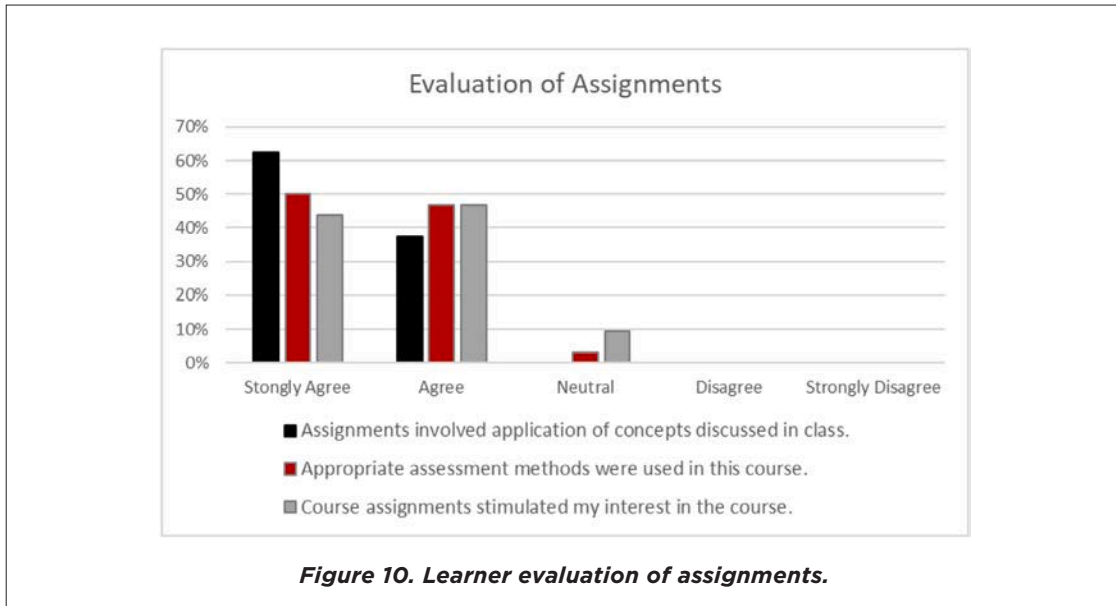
Evaluation of Assignments

70%
60%
50%
40%
30%
20%
10%
0%

Stongly Agree
Agree
Neutral
Disagree
Strongly Disagree

Assignments involved application of concepts discussed in class.
Appropriate assessment methods were used in this course.
Course assignments stimulated my interest in the course.

Figure 10. Learner evaluation of assignments.